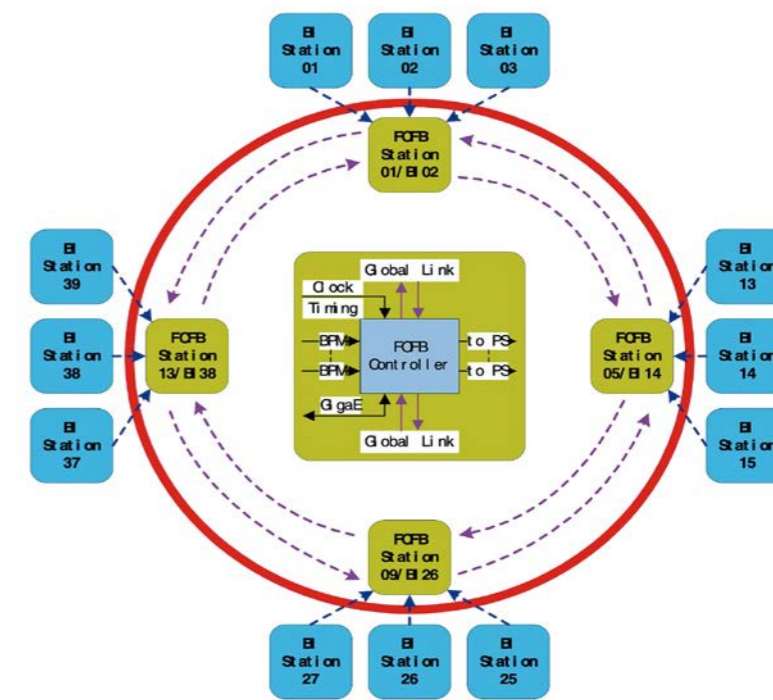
BI Station 01

BI Station 02

BI Station 03

FOFB Station 01/BI 02

BI Station 39

BI Station 38

BI Station 37

FOFB Station 13/BI 38

Global Link

Clock

Timing

BPM

BPM

FOFB Controller

to PS

to PS

GigaE

Global Link

BI Station 13

BI Station 14

BI Station 15

FOFB Station 05/BI 14

FOFB Station 09/BI 26

BI Station 27

BI Station 26

BI Station 25